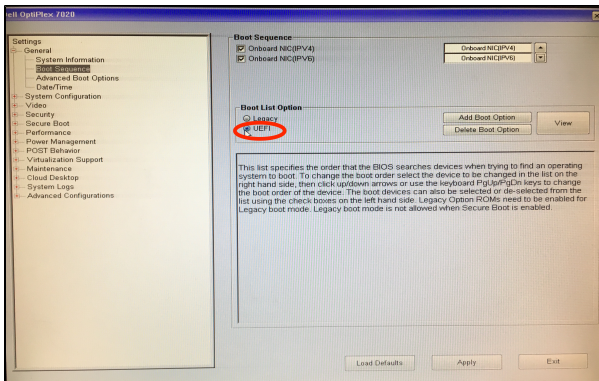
ell OptiPlex 7020

Settings
General
System Information
Boot Sequence
Advanced Boot Options
Date/Time
System Configuration
Video
Security
Secure Boot
Performance
Power Management
POST Behavior
Virtualization Support
Maintenance
Cloud Desktop
System Logs
Advanced Configurations

Boot Sequence
Onboard NIC(IPV4)
Onboard NIC(IPV6)

Onboard NIC(IPV4)
Onboard NIC(IPV6)

Boot List Option
Legacy
UEFI

Add Boot Option
Delete Boot Option
View

This list specifies the order that the BIOS searches devices when trying to find an operating system to boot. To change the boot order select the device to be changed in the list on the right hand side, then click up/down arrows or use the keyboard PgUp/PgDn keys to change the boot order of the device. The boot devices can also be selected or de-selected from the list using the check boxes on the left hand side. Legacy Option ROMs need to be enabled for Legacy boot mode. Legacy boot mode is not allowed when Secure Boot is enabled.

Load Defaults
Apply
Exit